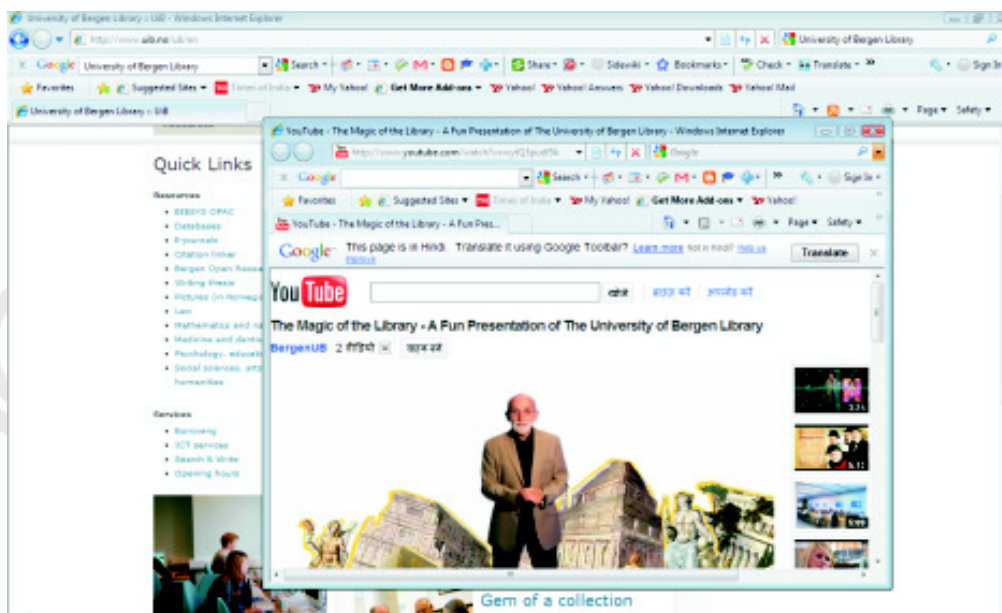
University of Bergen Library : UiB - Windows Internet Explorer

http://www.uib.no/ub/en

University of Bergen Library

Google University of Bergen Library Search Share Sidewiki Bookmarks Check Translate Sign In

Favorites Suggested Sites Times of India My Yahoo! Get More Add-ons Yahoo! Yahoo! Answers Yahoo! Downloads Yahoo! Mail

University of Bergen Library : UiB

Page Safety

Quick Links

Resources

• BIBSYS OPAC
• Databases
• E-journals
• Citation linker
• Bergen Open Resea
• Writing thesis
• Pictures on Norwegi
• Law
• Mathematics and na
• Medicine and dentis
• Psychology, educati
• Social sciences, arts humanities

Services

• Borrowing
• ICT services
• Search & Write
• Opening hours

YouTube - The Magic of the Library - A Fun Presentation of The University of Bergen Library - Windows Internet Explorer

http://www.youtube.com/watch?v=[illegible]

Google

Google Search Sign In

Favorites Suggested Sites Times of India My Yahoo! Get More Add-ons Yahoo!

YouTube - The Magic of the Library - A Fun Pres...

Page Safety

Google This page is in Hindi. Translate it using Google Toolbar? Learn more Not in Hindi? Help us improve

Translate

YouTube

खोजें अपलोड करें

The Magic of the Library - A Fun Presentation of The University of Bergen Library

BergenUB 2 वीडियो सदस्य बनें

Gem of a collection